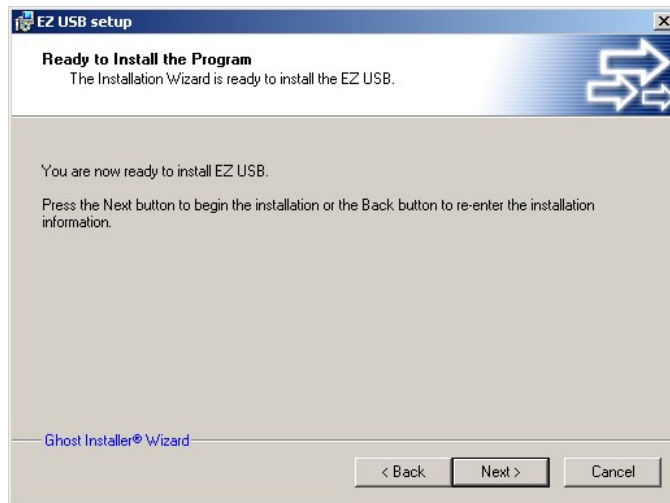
EZ USB setup

Ready to Install the Program
The Installation Wizard is ready to install the EZ USB.

You are now ready to install EZ USB.

Press the Next button to begin the installation or the Back button to re-enter the installation information.

Ghost Installer® Wizard

< Back
Next >
Cancel